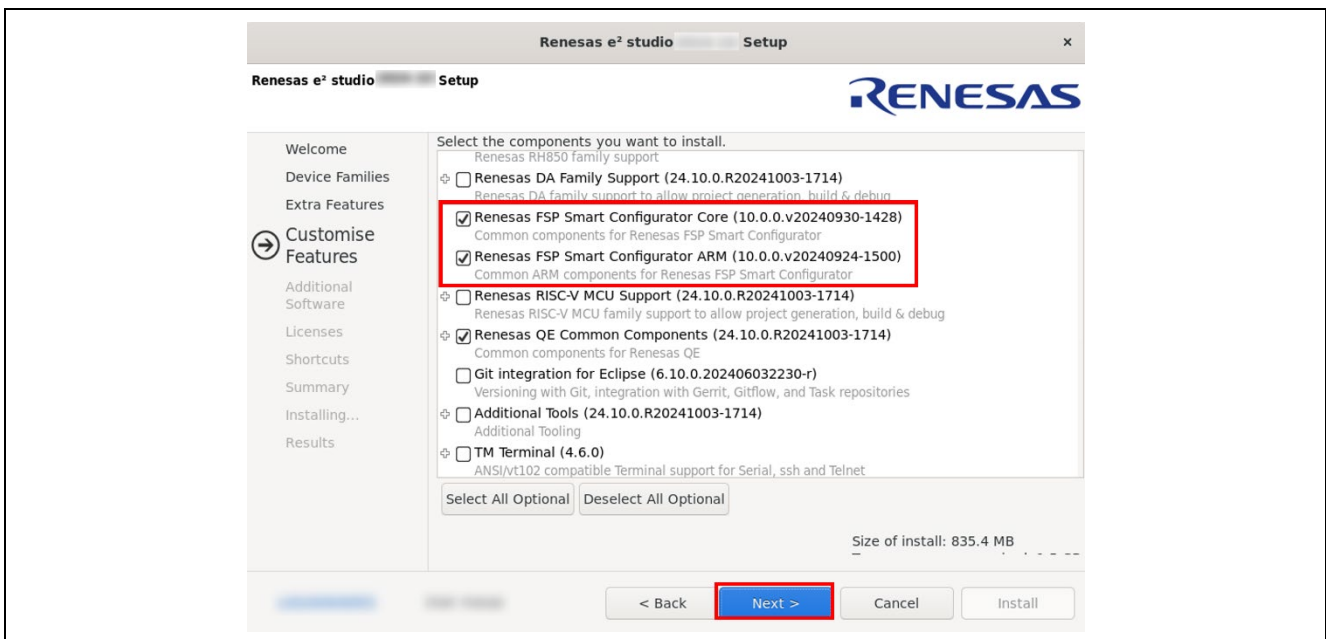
Renesas e² studio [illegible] Setup ×

Renesas e² studio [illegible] Setup

RENESAS

Welcome
Device Families
Extra Features
Customise Features
Additional Software
Licenses
Shortcuts
Summary
Installing...
Results

Select the components you want to install.

Renesas RH850 family support
Renesas DA Family Support (24.10.0.R20241003-1714)
Renesas DA family support to allow project generation, build & debug
Renesas FSP Smart Configurator Core (10.0.0.v20240930-1428)
Common components for Renesas FSP Smart Configurator
Renesas FSP Smart Configurator ARM (10.0.0.v20240924-1500)
Common ARM components for Renesas FSP Smart Configurator
Renesas RISC-V MCU Support (24.10.0.R20241003-1714)
Renesas RISC-V MCU family support to allow project generation, build & debug
Renesas QE Common Components (24.10.0.R20241003-1714)
Common components for Renesas QE
Git integration for Eclipse (6.10.0.202406032230-r)
Versioning with Git, integration with Gerrit, Gitflow, and Task repositories
Additional Tools (24.10.0.R20241003-1714)
Additional Tooling
TM Terminal (4.6.0)
ANSI/vt102 compatible Terminal support for Serial, ssh and Telnet

Select All Optional Deselect All Optional

Size of install: 835.4 MB
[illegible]

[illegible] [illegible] < Back Next > Cancel Install